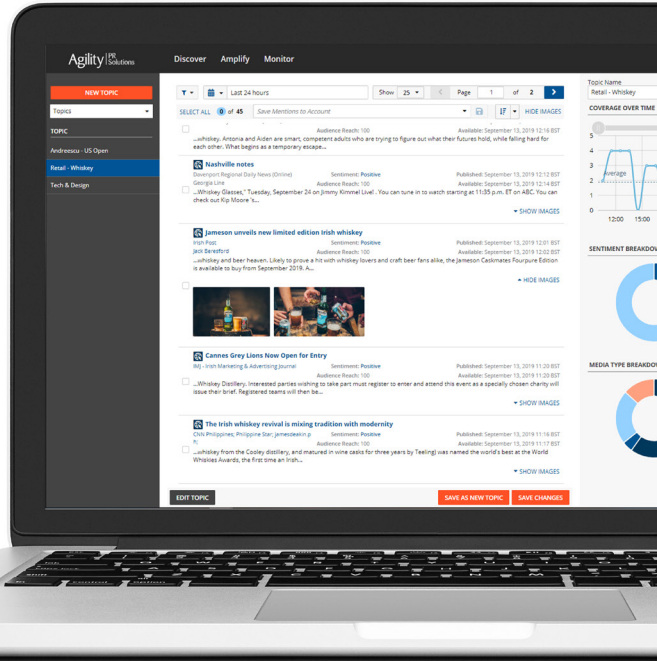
Agility | PR Solutions

Discover Amplify Monitor

NEW TOPIC

Topics

TOPIC

Andreescu - US Open

Retail - Whiskey

Tech & Design

Last 24 hours

Show 25

Page 1 of 2

SELECT ALL 0 of 45

Save Mentions to Account

HIDE IMAGES

Audience Reach: 100 Available: September 13, 2019 12:16 BST

...whiskey. Antonia and Aiden are smart, competent adults who are trying to figure out what their futures hold, while falling hard for each other. What begins as a temporary escape...

Nashville notes

Davenport Regional Daily News (Online) Sentiment: Positive Published: September 13, 2019 12:14 BST

George Line Audience Reach: 100 Available: September 13, 2019 12:14 BST

...Whiskey Glasses," Tuesday, September 24 on Jimmy Kimmel Live! . You can tune in to watch starting at 11:35 p.m. ET on ABC. You can check out Kip Moore 's...

SHOW IMAGES

Jameson unveils new limited edition irish whiskey

Irish Post Sentiment: Positive Published: September 13, 2019 12:01 BST

Jack Beresford Audience Reach: 100 Available: September 13, 2019 12:02 BST

...whiskey and beer heaven. Likely to prove a hit with whiskey lovers and craft beer fans alike, the Jameson Caskmates Fourpure Edition is available to buy from September 2019. A...

HIDE IMAGES

Cannes Grey Lions Now Open for Entry

IMJ - Irish Marketing & Advertising Journal Sentiment: Positive Published: September 13, 2019 11:20 BST

Audience Reach: 100 Available: September 13, 2019 11:20 BST

...Whiskey Distillery. Interested parties wishing to take part must register to enter and attend this event as a specially chosen charity will issue their brief. Registered teams will then be...

SHOW IMAGES

The Irish whiskey revival is mixing tradition with modernity

CNN Philippines; Philippine Star; Jamesdeakin.p Sentiment: Positive Published: September 13, 2019 11:17 BST

h; Audience Reach: 100 Available: September 13, 2019 11:17 BST

...whiskey from the Cooley distillery, and matured in wine casks for three years by Teeling) was named the world's best at the World Whiskies Awards, the first time an Irish...

SHOW IMAGES

EDIT TOPIC

SAVE AS NEW TOPIC SAVE CHANGES

Topic Name

Retail - Whiskey

COVERAGE OVER TIME

5
4
3
2
1
0

Average

12:00 15:00

SENTIMENT BREAKDOW

MEDIA TYPE BREAKDOW